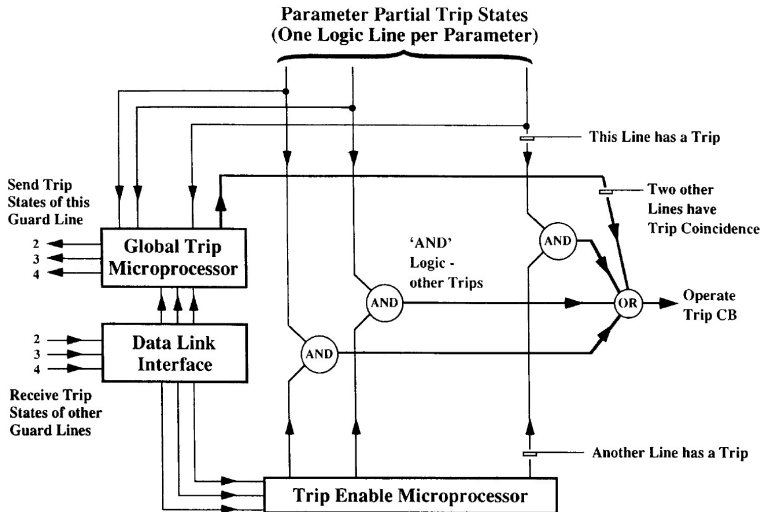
Parameter Partial Trip States
(One Logic Line per Parameter)

This Line has a Trip

Send Trip States of this Guard Line

2
3
4

Global Trip Microprocessor

Two other Lines have Trip Coincidence

'AND' Logic - other Trips

AND

AND

OR

Operate Trip CB

2
3
4

Data Link Interface

AND

Receive Trip States of other Guard Lines

Another Line has a Trip

Trip Enable Microprocessor